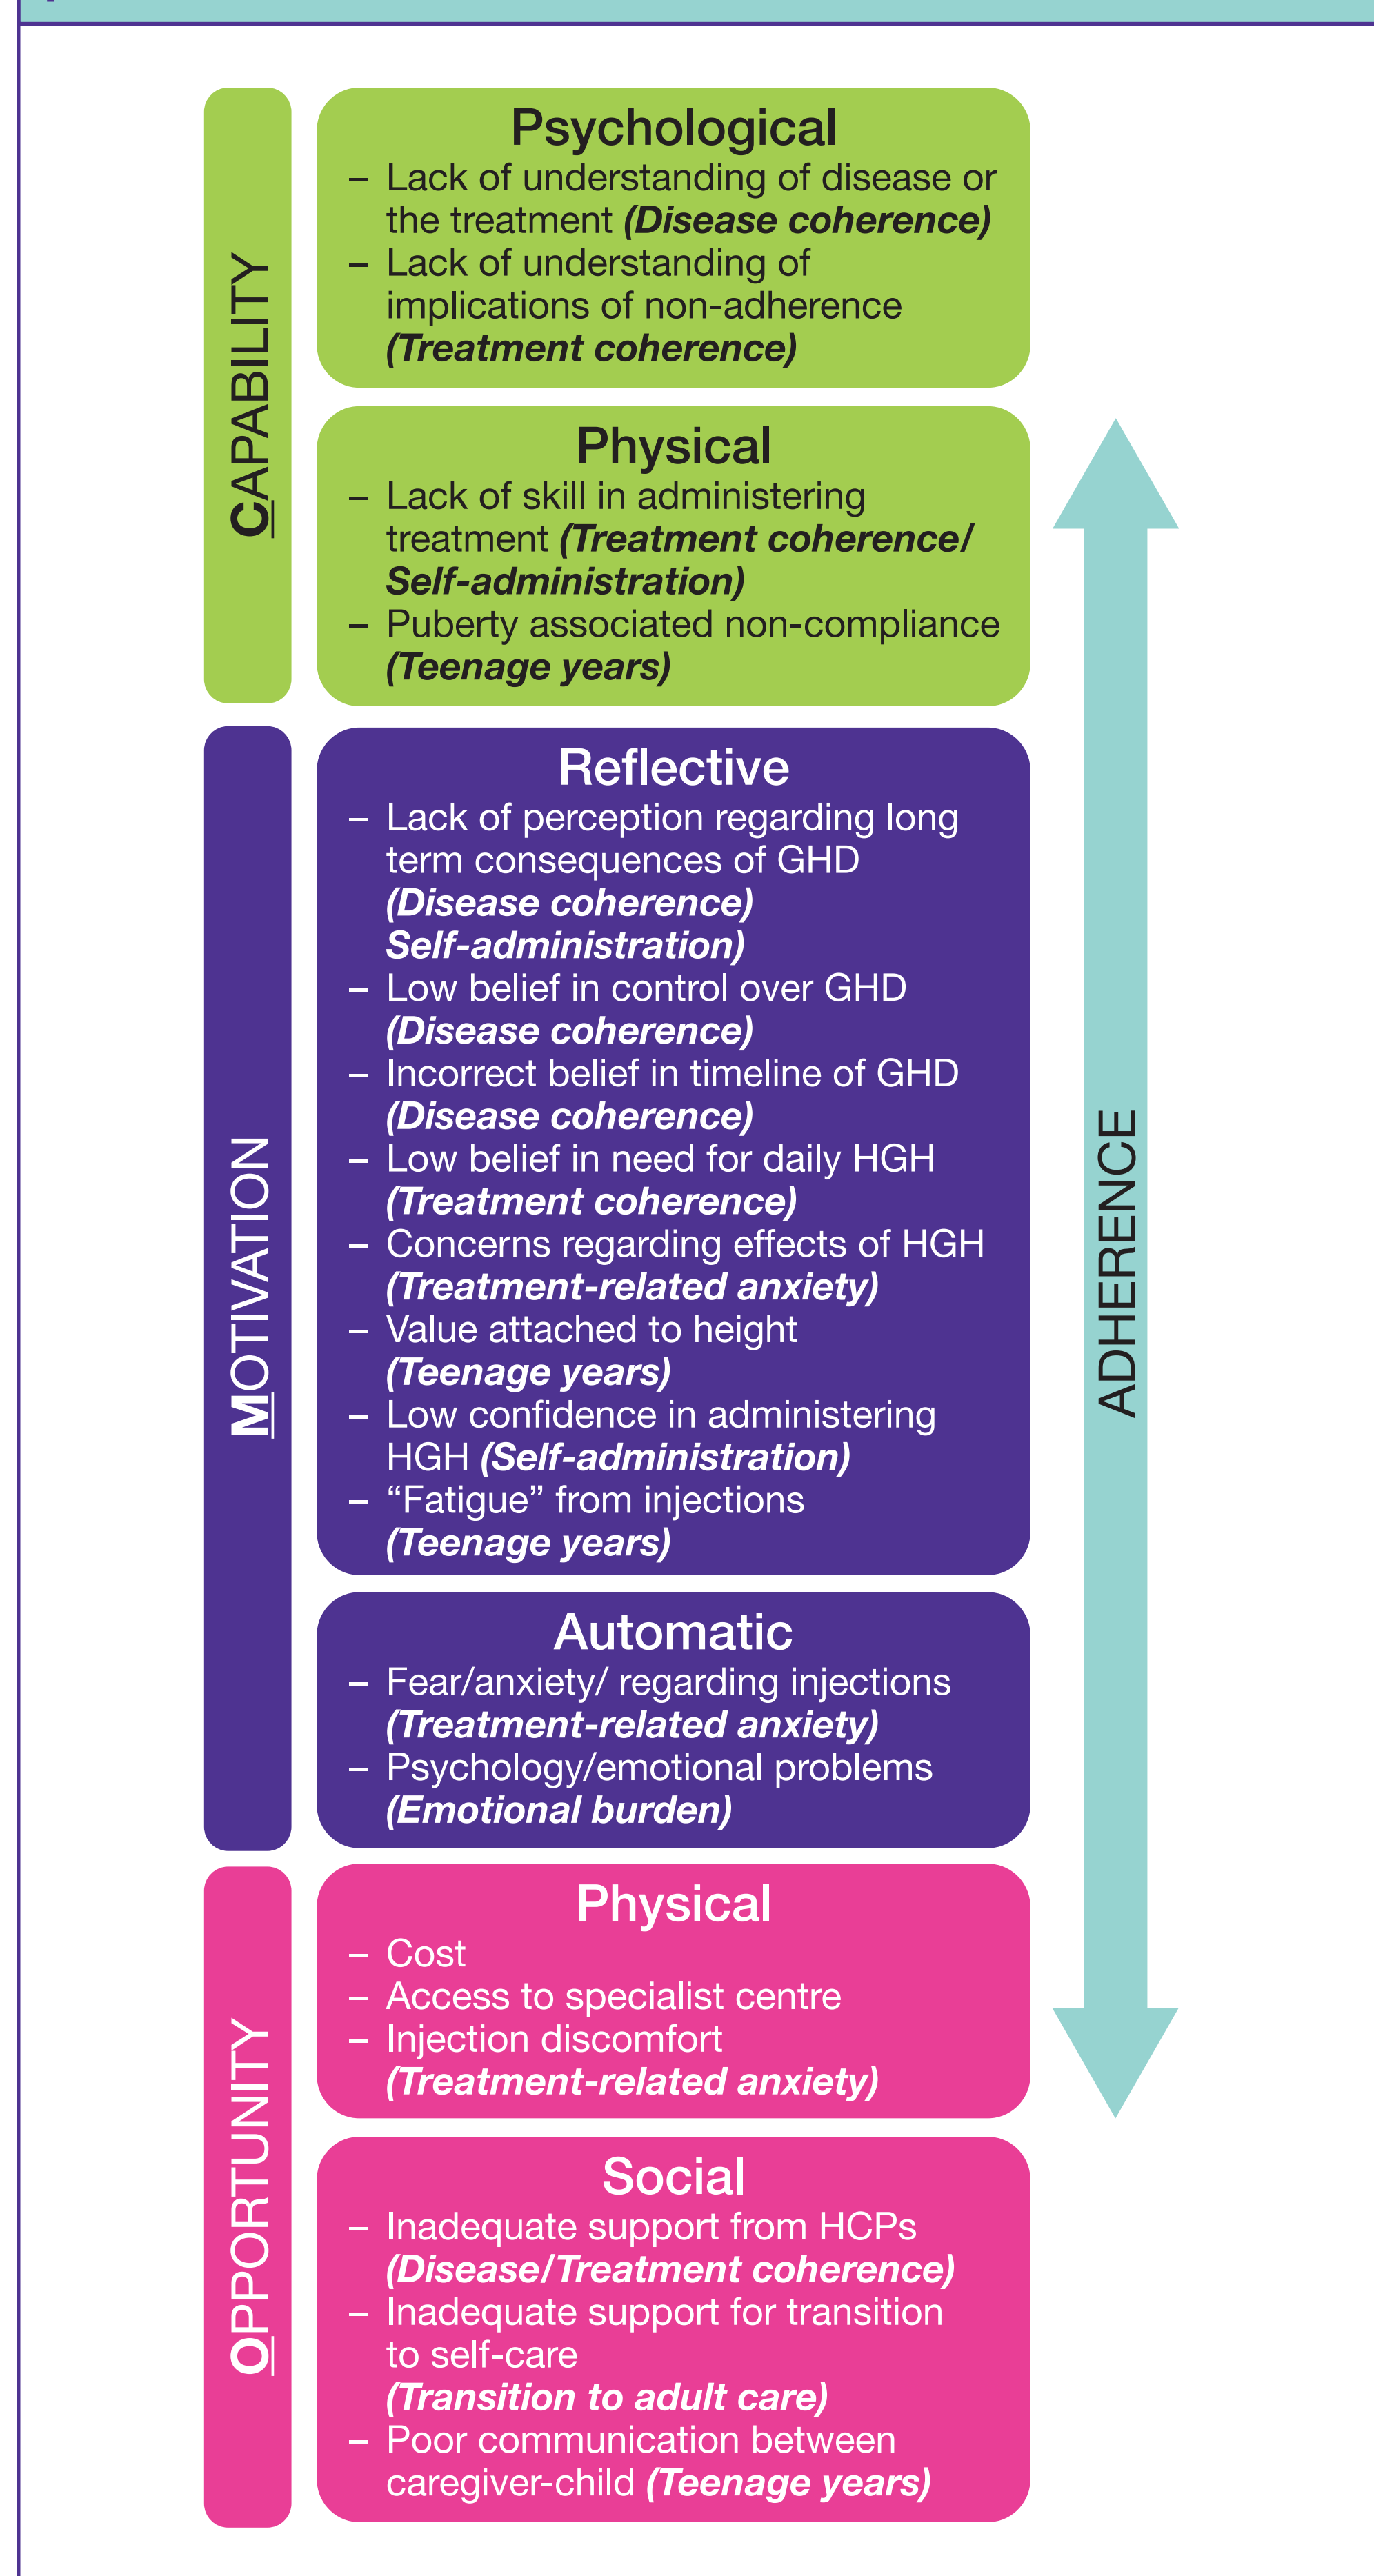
CAPABILITY

Psychological
– Lack of understanding of disease or the treatment *(Disease coherence)*
– Lack of understanding of implications of non-adherence *(Treatment coherence)*

Physical
– Lack of skill in administering treatment *(Treatment coherence/ Self-administration)*
– Puberty associated non-compliance *(Teenage years)*

MOTIVATION

Reflective
– Lack of perception regarding long term consequences of GHD *(Disease coherence) Self-administration)*
– Low belief in control over GHD *(Disease coherence)*
– Incorrect belief in timeline of GHD *(Disease coherence)*
– Low belief in need for daily HGH *(Treatment coherence)*
– Concerns regarding effects of HGH *(Treatment-related anxiety)*
– Value attached to height *(Teenage years)*
– Low confidence in administering HGH *(Self-administration)*
– “Fatigue” from injections *(Teenage years)*

Automatic
– Fear/anxiety/ regarding injections *(Treatment-related anxiety)*
– Psychology/emotional problems *(Emotional burden)*

OPPORTUNITY

Physical
– Cost
– Access to specialist centre
– Injection discomfort *(Treatment-related anxiety)*

Social
– Inadequate support from HCPs *(Disease/Treatment coherence)*
– Inadequate support for transition to self-care *(Transition to adult care)*
– Poor communication between caregiver-child *(Teenage years)*

ADHERENCE